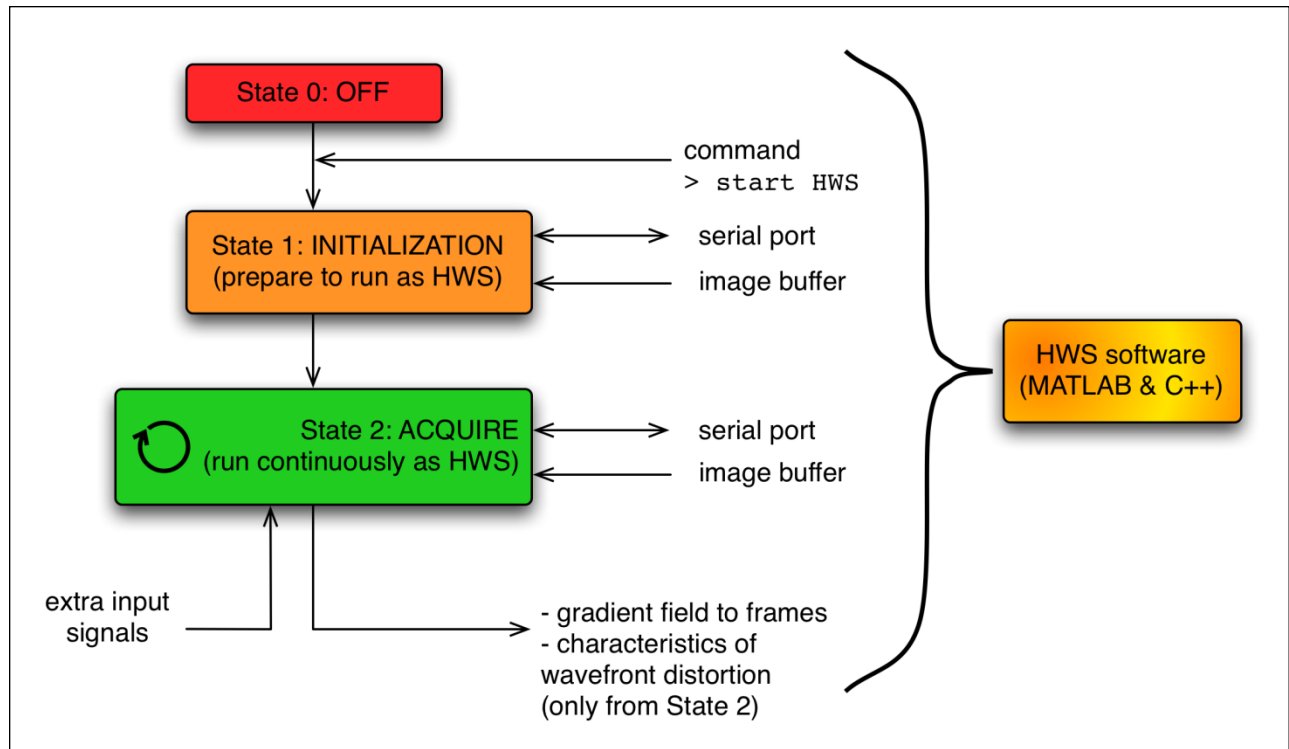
State 0: OFF

command
> start HWS

State 1: INITIALIZATION
(prepare to run as HWS)

serial port

image buffer

State 2: ACQUIRE
(run continuously as HWS)

serial port

image buffer

HWS software
(MATLAB & C++)

extra input signals

- gradient field to frames
- characteristics of wavefront distortion
(only from State 2)